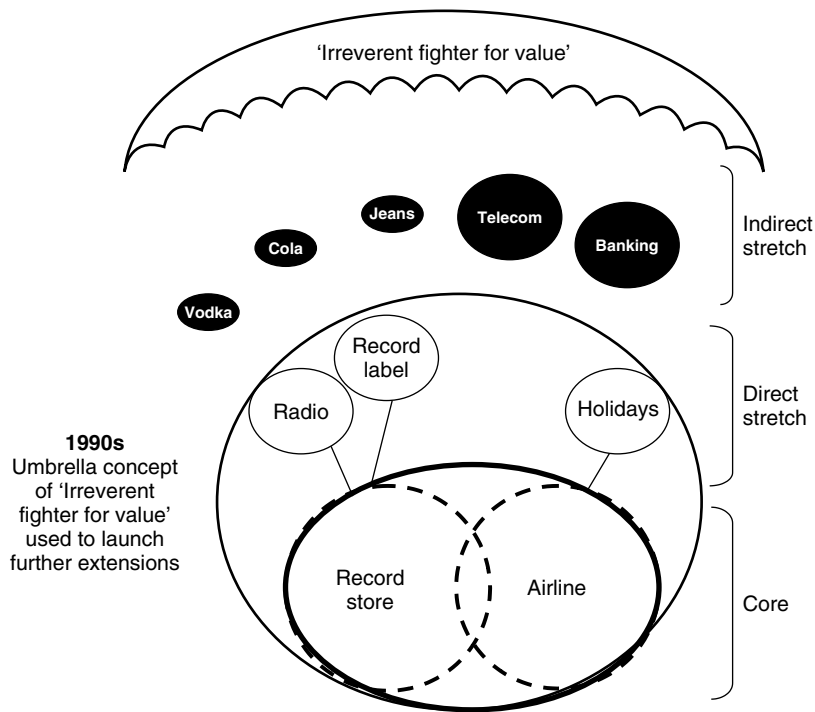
'Irreverent fighter for value'

Jeans

Telecom

Banking

Cola

Vodka

Indirect stretch

Record label

Radio

Holidays

Direct stretch

**1990s**
Umbrella concept of 'Irreverent fighter for value' used to launch further extensions

Record store

Airline

Core